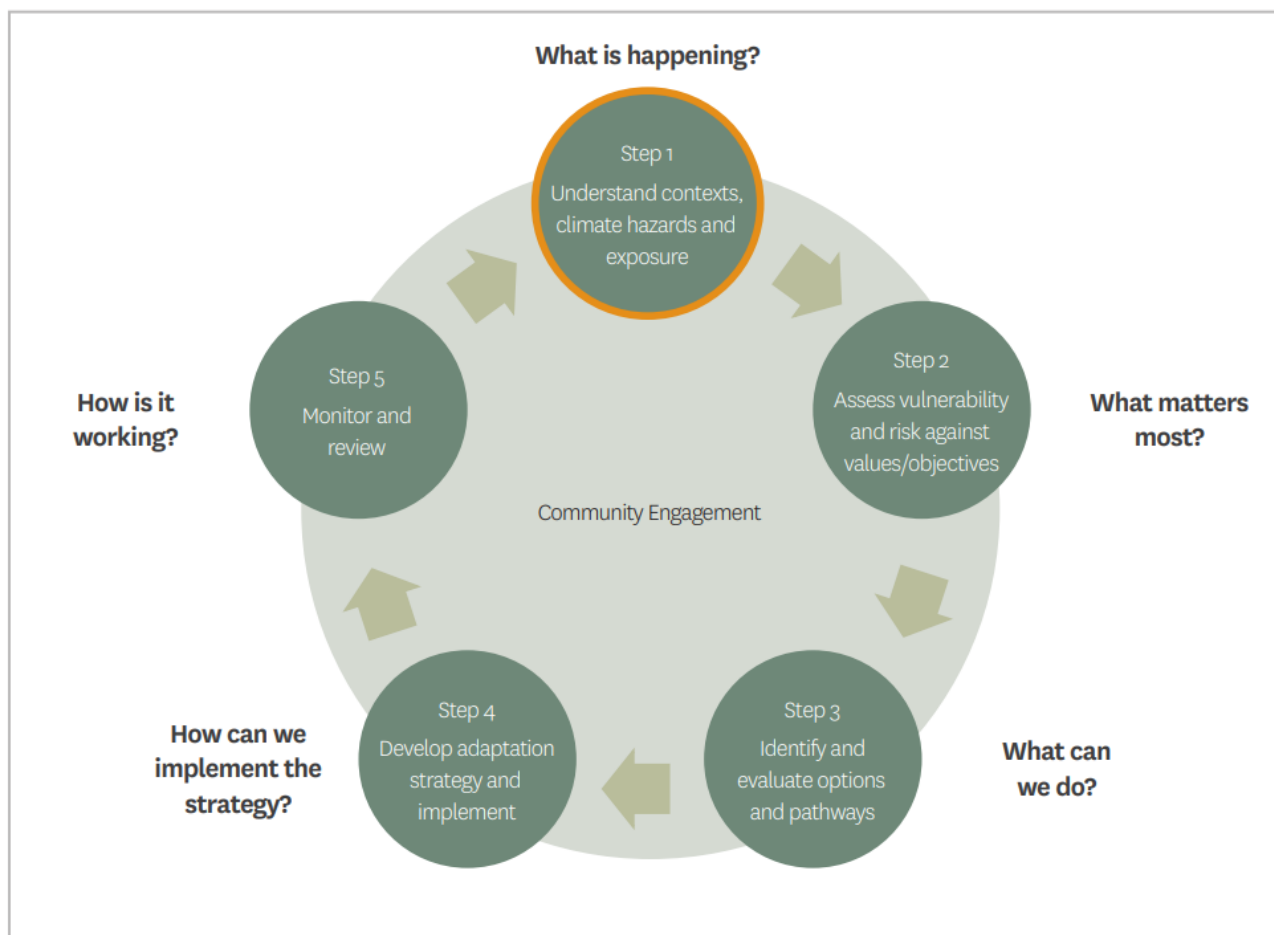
What is happening?

Step 1
Understand contexts, climate hazards and exposure

Step 2
Assess vulnerability and risk against values/objectives

What matters most?

Step 5
Monitor and review

How is it working?

Community Engagement

Step 3
Identify and evaluate options and pathways

What can we do?

Step 4
Develop adaptation strategy and implement

How can we implement the strategy?